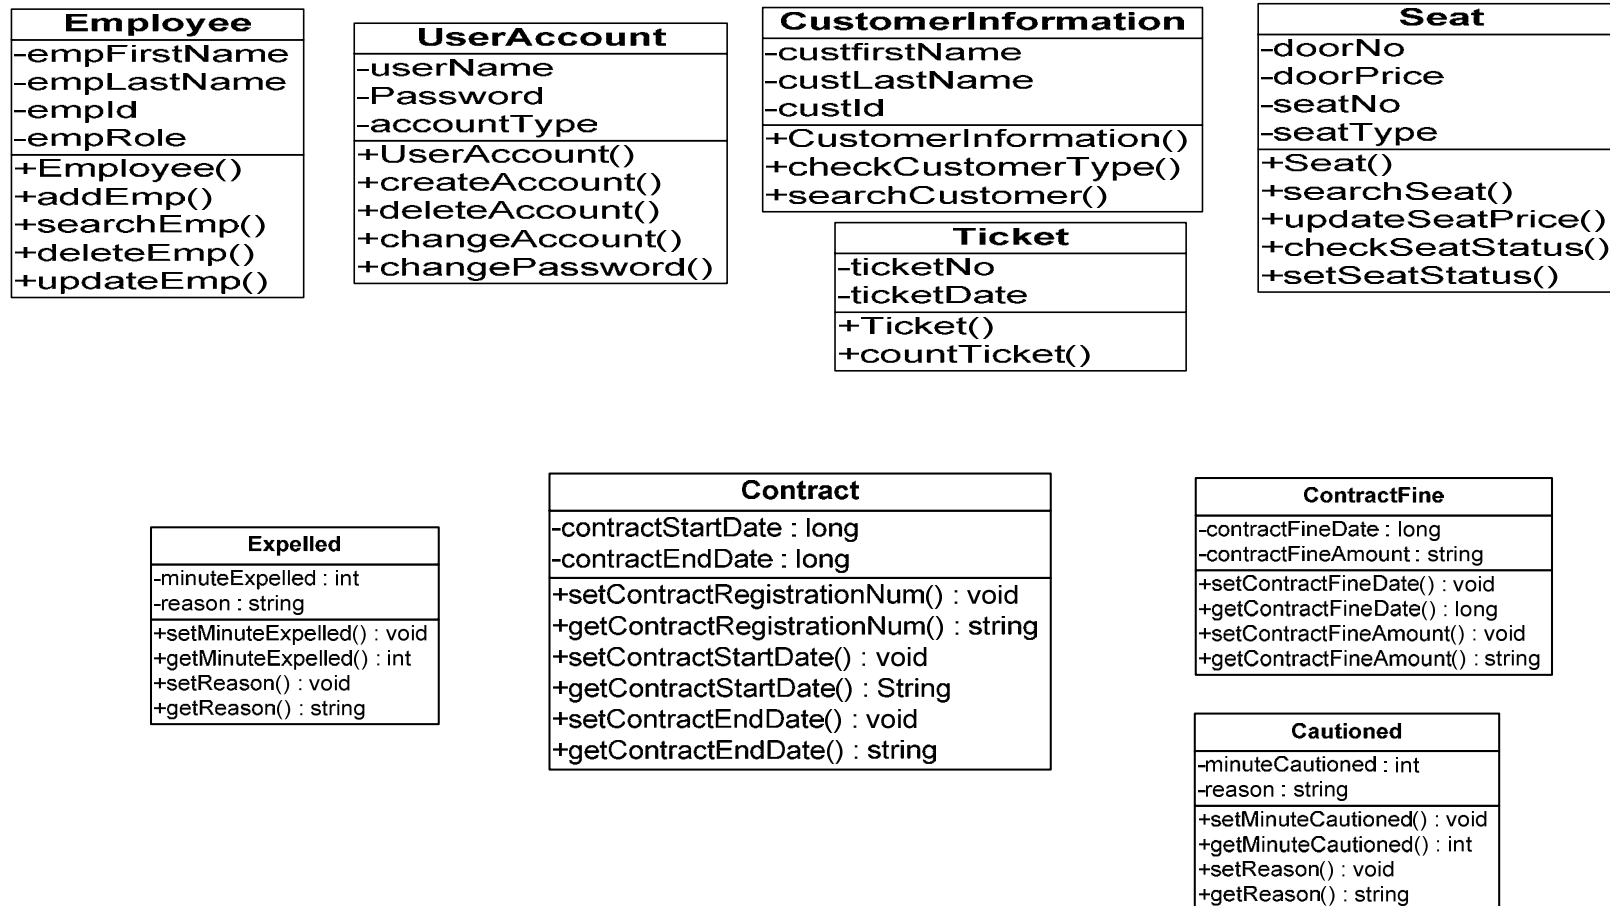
Employee
-empFirstName
-empLastName
-empId
-empRole
+Employee()
+addEmp()
+searchEmp()
+deleteEmp()
+updateEmp()

UserAccount
-userName
-Password
-accountType
+UserAccount()
+createAccount()
+deleteAccount()
+changeAccount()
+changePassword()

CustomerInformation
-custfirstName
-custLastName
-custId
+CustomerInformation()
+checkCustomerType()
+searchCustomer()

Ticket
-ticketNo
-ticketDate
+Ticket()
+countTicket()

Seat
-doorNo
-doorPrice
-seatNo
-seatType
+Seat()
+searchSeat()
+updateSeatPrice()
+checkSeatStatus()
+setSeatStatus()

Expelled
-minuteExpelled : int
-reason : string
+setMinuteExpelled() : void
+getMinuteExpelled() : int
+setReason() : void
+getReason() : string

Contract
-contractStartDate : long
-contractEndDate : long
+setContractRegistrationNum() : void
+getContractRegistrationNum() : string
+setContractStartDate() : void
+getContractStartDate() : String
+setContractEndDate() : void
+getContractEndDate() : string

ContractFine
-contractFineDate : long
-contractFineAmount : string
+setContractFineDate() : void
+getContractFineDate() : long
+setContractFineAmount() : void
+getContractFineAmount() : string

Cautioned
-minuteCautioned : int
-reason : string
+setMinuteCautioned() : void
+getMinuteCautioned() : int
+setReason() : void
+getReason() : string